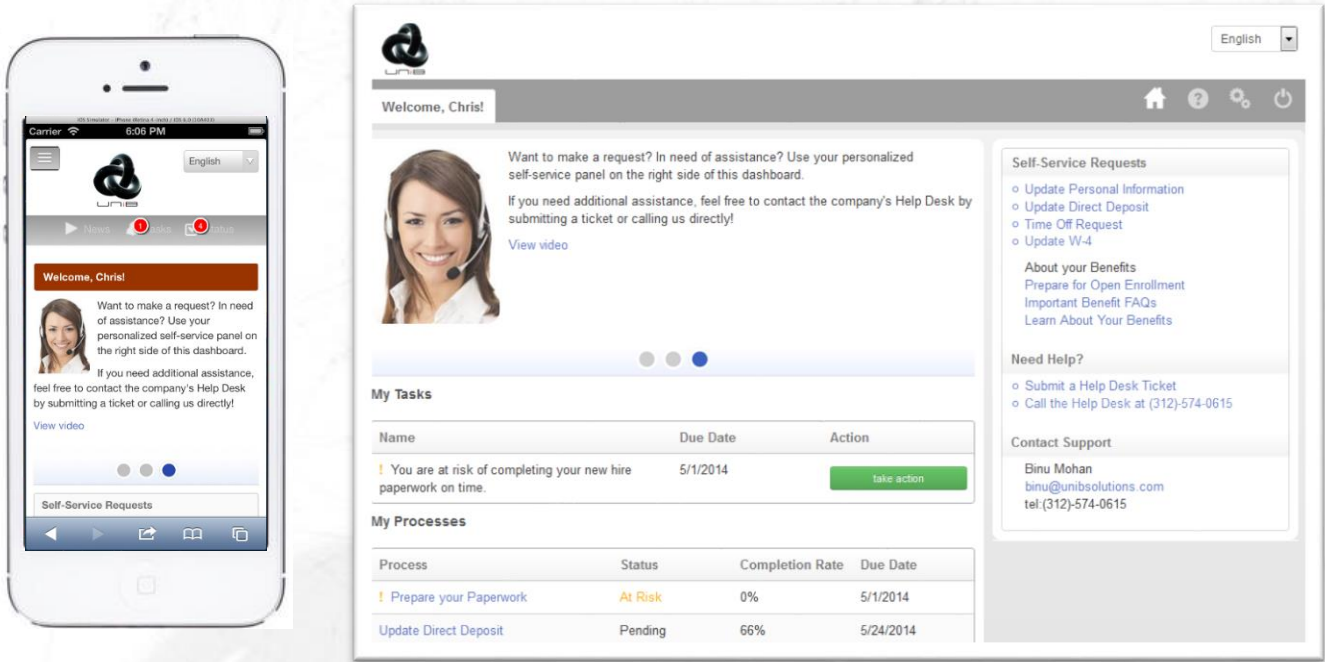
iOS Simulator - iPhone Retina 4-inch / iOS 6.0 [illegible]
Carrier 6:06 PM

English

UNIB

News 1 Tasks 4 Status

Welcome, Chris!

Want to make a request? In need of assistance? Use your personalized self-service panel on the right side of this dashboard.

If you need additional assistance, feel free to contact the company's Help Desk by submitting a ticket or calling us directly!

View video

Self-Service Requests

UNIB

English

Welcome, Chris!

Want to make a request? In need of assistance? Use your personalized self-service panel on the right side of this dashboard.

If you need additional assistance, feel free to contact the company's Help Desk by submitting a ticket or calling us directly!

View video

My Tasks

| Name | Due Date | Action |
|---|---|---|
| ! You are at risk of completing your new hire paperwork on time. | 5/1/2014 | take action |

My Processes

| Process | Status | Completion Rate | Due Date |
|---|---|---|---|
| ! Prepare your Paperwork | At Risk | 0% | 5/1/2014 |
| Update Direct Deposit | Pending | 66% | 5/24/2014 |

Self-Service Requests

Update Personal Information
Update Direct Deposit
Time Off Request
Update W-4

About your Benefits
Prepare for Open Enrollment
Important Benefit FAQs
Learn About Your Benefits

Need Help?

Submit a Help Desk Ticket
Call the Help Desk at (312)-574-0615

Contact Support

Binu Mohan
binu@unibsolutions.com
tel:(312)-574-0615